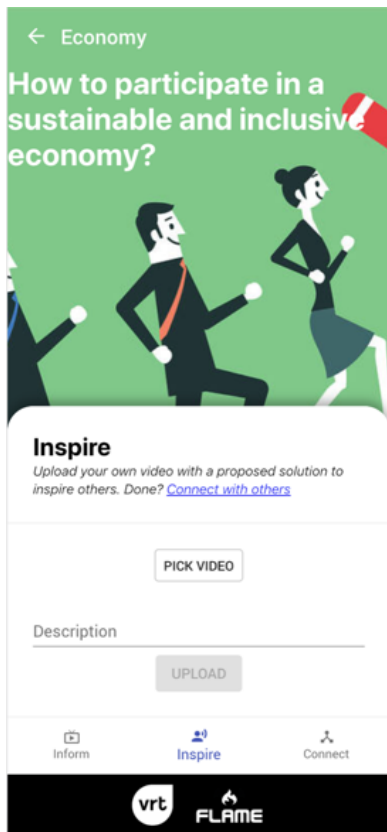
Economy

How to participate in a sustainable and inclusive economy?

Inspire

Upload your own video with a proposed solution to inspire others. Done? Connect with others

PICK VIDEO

Description

UPLOAD

Inform

Inspire

Connect

vrt

FLAME